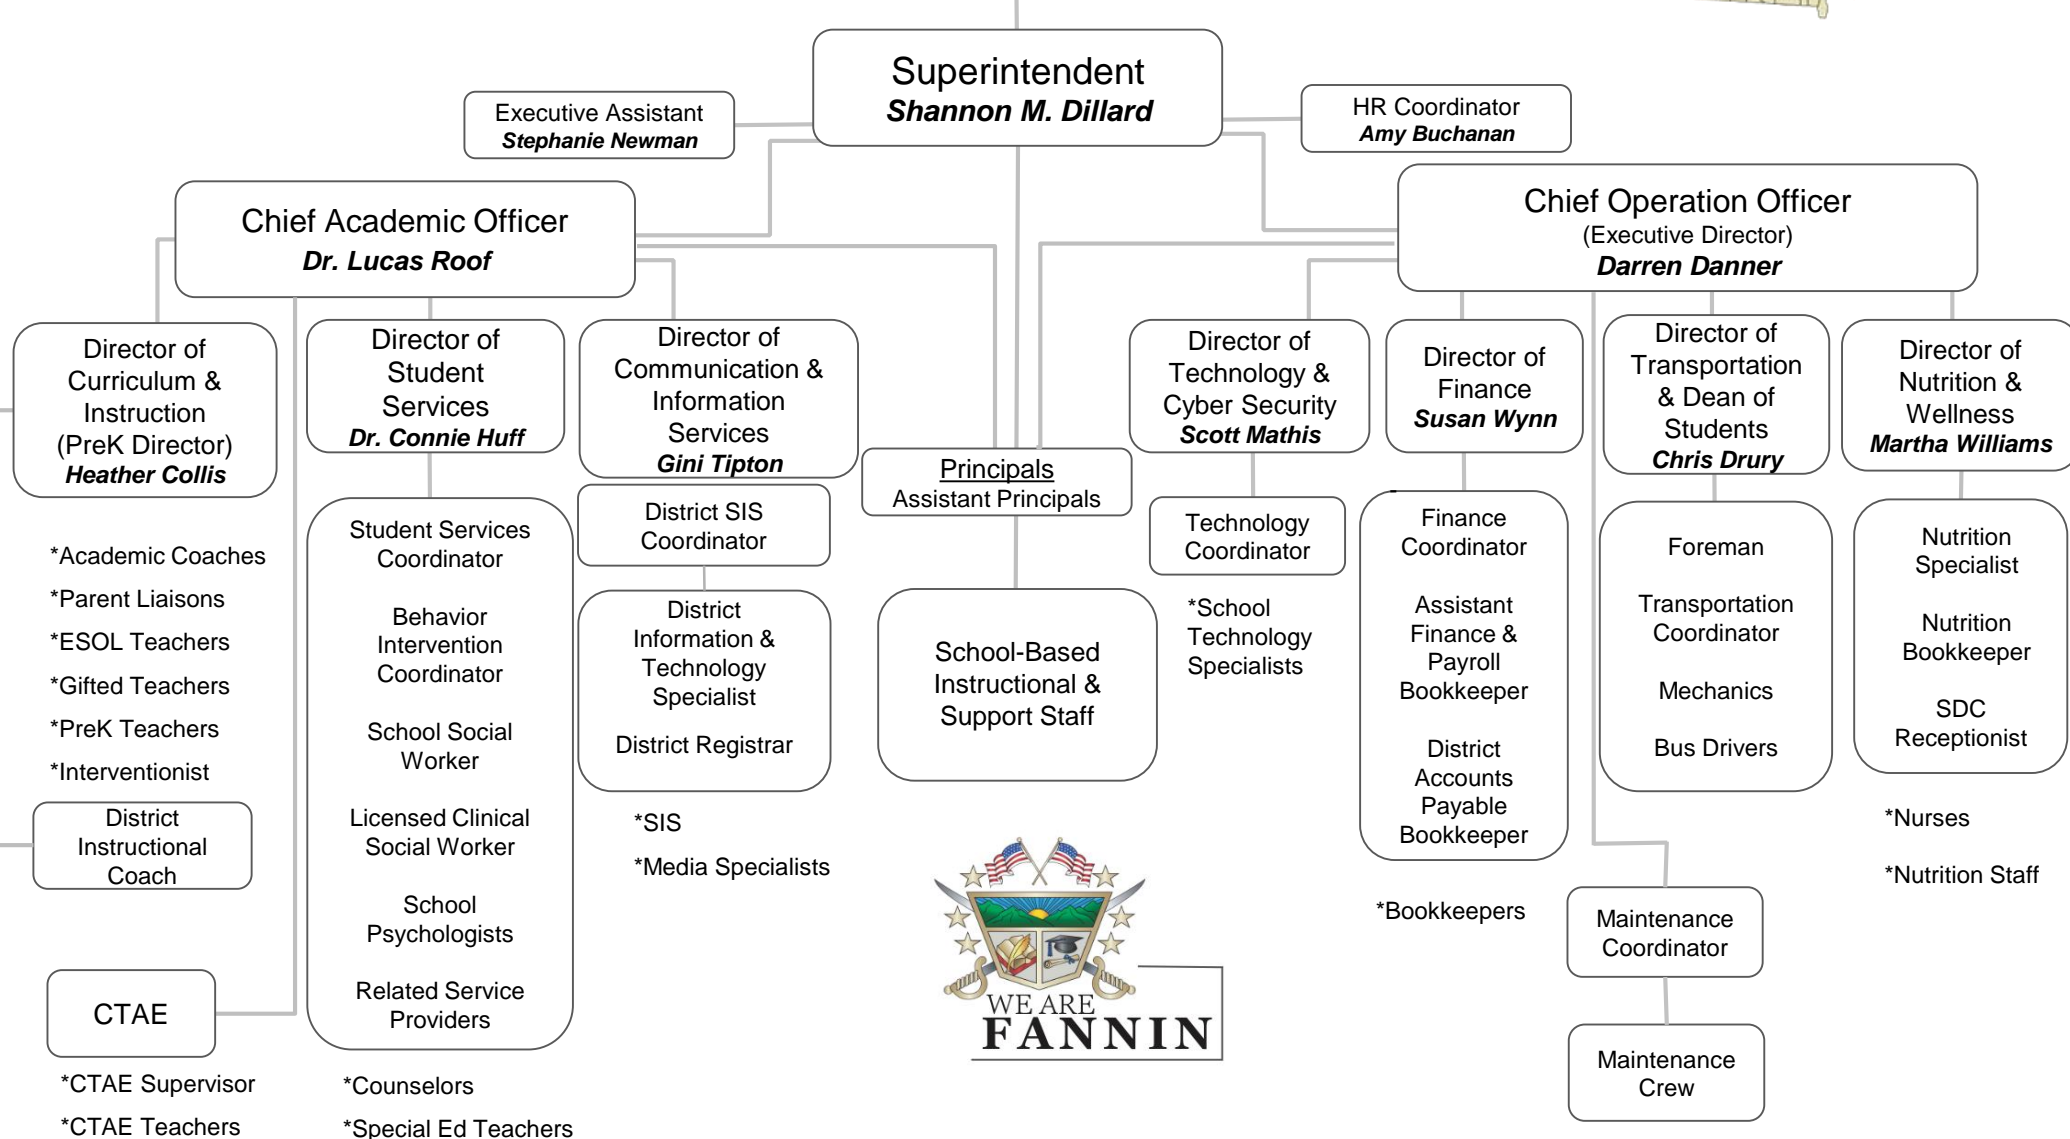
Superintendent
Shannon M. Dillard

Executive Assistant
Stephanie Newman

HR Coordinator
Amy Buchanan

Chief Academic Officer
Dr. Lucas Roof

Chief Operation Officer
(Executive Director)
Darren Danner

Director of Curriculum & Instruction (PreK Director)
Heather Collis

*Academic Coaches
*Parent Liaisons
*ESOL Teachers
*Gifted Teachers
*PreK Teachers
*Interventionist

District Instructional Coach

CTAE

*CTAE Supervisor
*CTAE Teachers

Director of Student Services
Dr. Connie Huff

Student Services Coordinator

Behavior Intervention Coordinator

School Social Worker

Licensed Clinical Social Worker

School Psychologists

Related Service Providers

*Counselors
*Special Ed Teachers

Director of Communication & Information Services
Gini Tipton

District SIS Coordinator

District Information & Technology Specialist

District Registrar

*SIS
*Media Specialists

Principals
Assistant Principals

School-Based Instructional & Support Staff

WE ARE
FANNIN

Director of Technology & Cyber Security
Scott Mathis

Technology Coordinator

*School Technology Specialists

Director of Finance
Susan Wynn

Finance Coordinator

Assistant Finance & Payroll Bookkeeper

District Accounts Payable Bookkeeper

*Bookkeepers

Director of Transportation & Dean of Students
Chris Drury

Foreman

Transportation Coordinator

Mechanics

Bus Drivers

Maintenance Coordinator

Maintenance Crew

Director of Nutrition & Wellness
Martha Williams

Nutrition Specialist

Nutrition Bookkeeper

SDC Receptionist

*Nurses
*Nutrition Staff